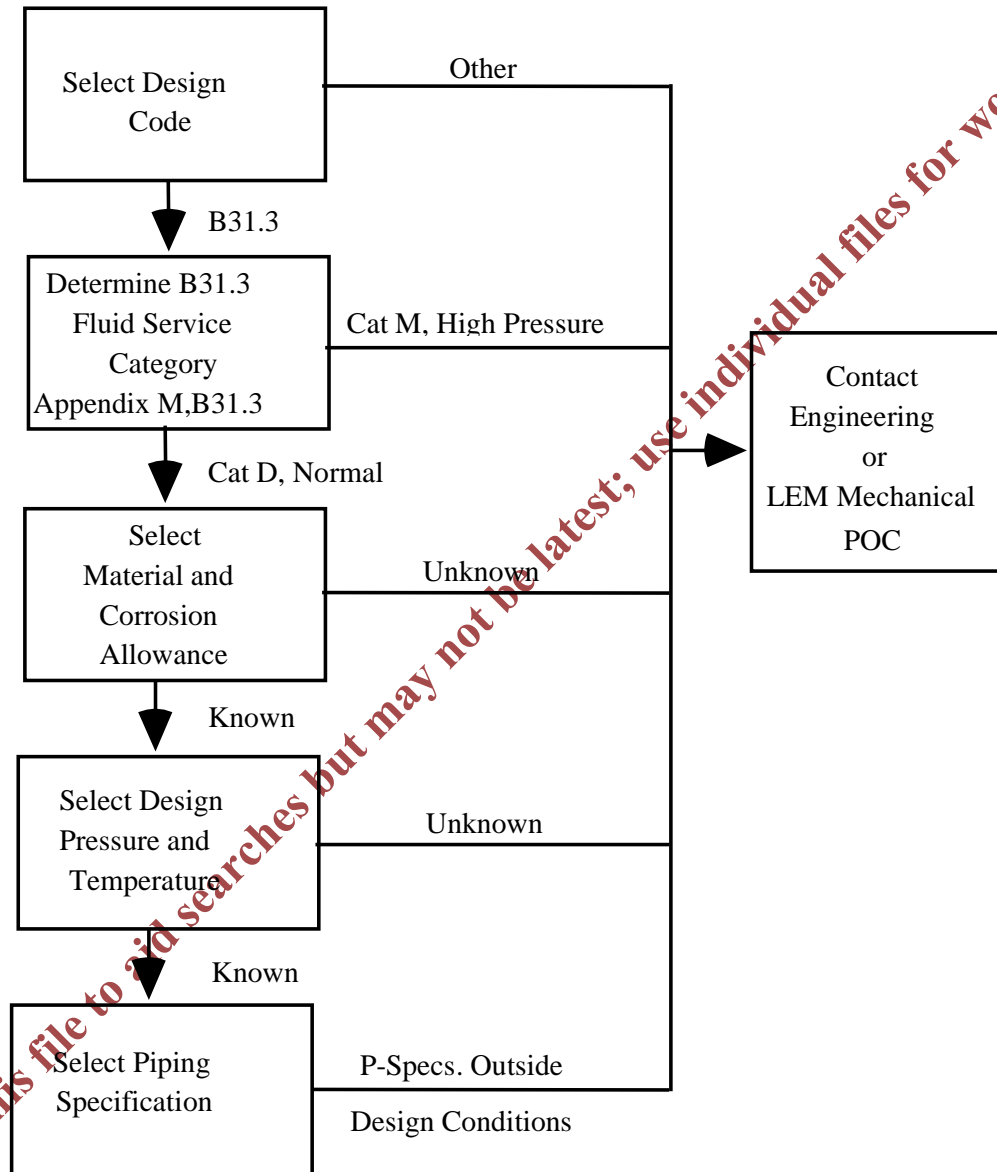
Select Design Code

Other

B31.3

Determine B31.3 Fluid Service Category Appendix M,B31.3

Cat M, High Pressure

Contact Engineering or LEM Mechanical POC

Cat D, Normal

Select Material and Corrosion Allowance

Unknown

Known

Select Design Pressure and Temperature

Unknown

Known

Select Piping Specification

P-Specs. Outside Design Conditions

is file to aid searches but may not be latest; use individual files for w